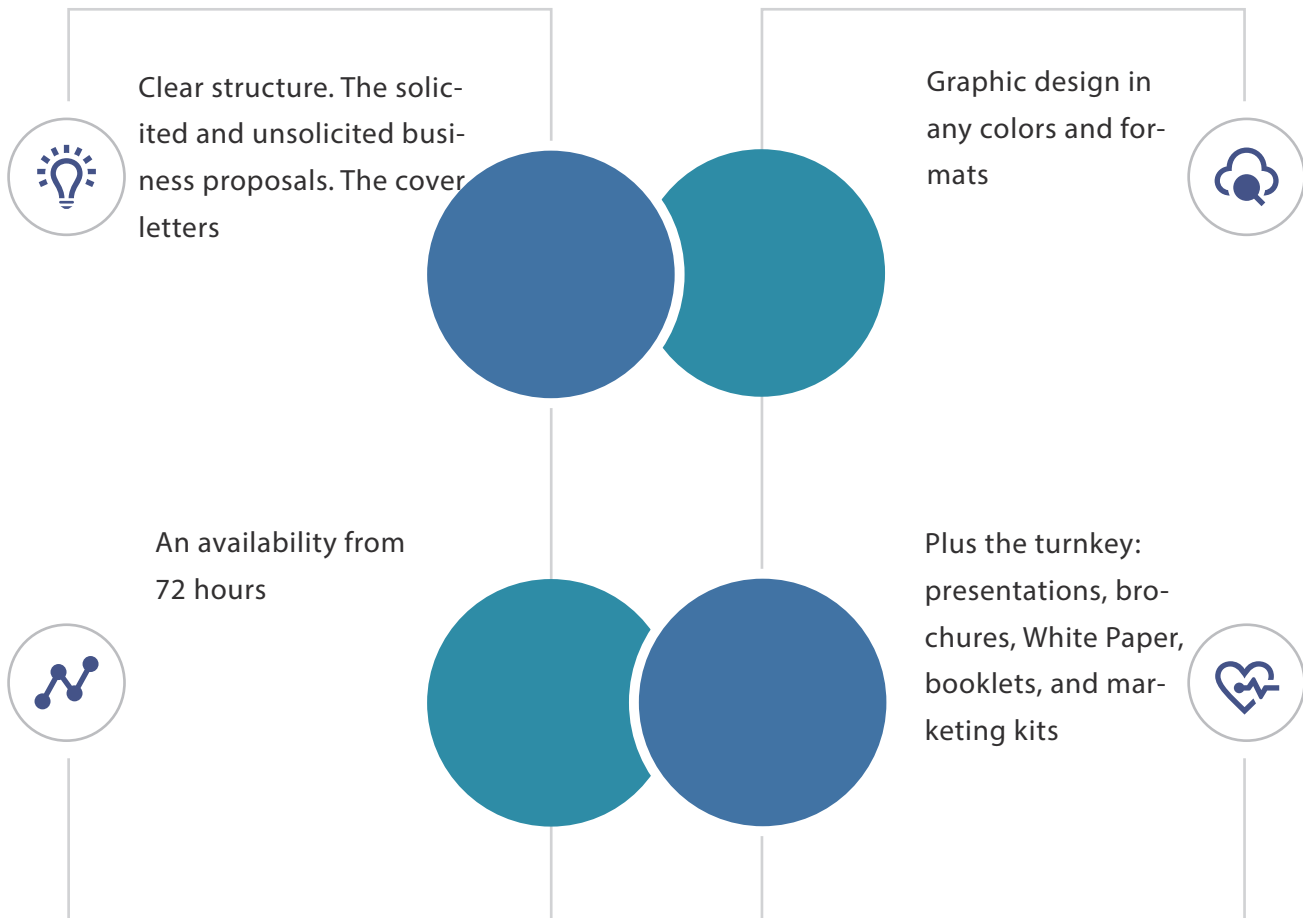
Clear structure. The solicited and unsolicited business proposals. The cover letters

Graphic design in any colors and formats

An availability from 72 hours

Plus the turnkey: presentations, brochures, White Paper, booklets, and marketing kits